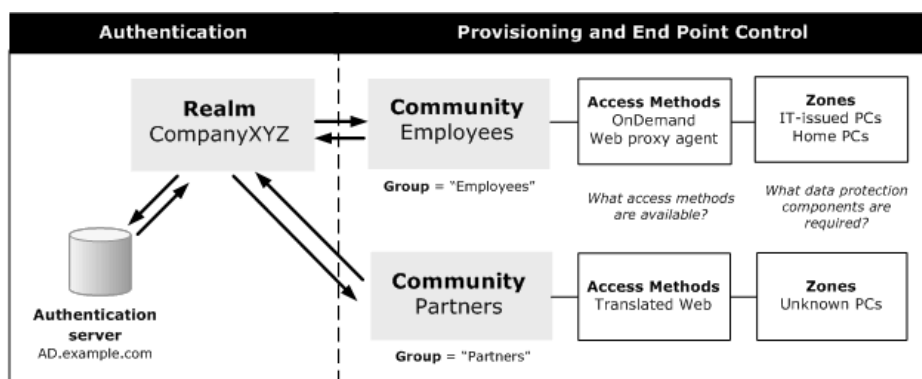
Authentication

Provisioning and End Point Control

Realm
CompanyXYZ

Community
Employees

Group = "Employees"

Access Methods
OnDemand
Web proxy agent

Zones
IT-issued PCs
Home PCs

What access methods are available?

What data protection components are required?

Authentication server
AD.example.com

Community
Partners

Group = "Partners"

Access Methods
Translated Web

Zones
Unknown PCs